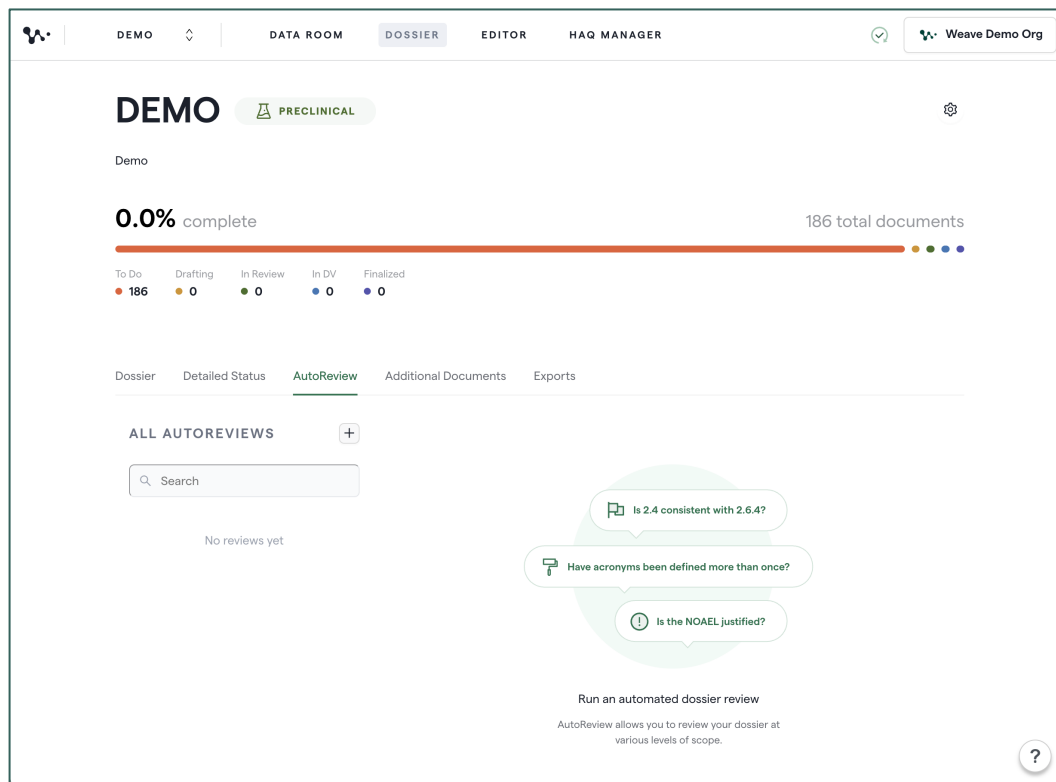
DEMO

DATA ROOM

DOSSIER

EDITOR

HAQ MANAGER

Weave Demo Org

DEMO

PRECLINICAL

Demo

0.0% complete

186 total documents

To Do
186

Drafting
0

In Review
0

In DV
0

Finalized
0

Dossier

Detailed Status

AutoReview

Additional Documents

Exports

ALL AUTOREVIEWS

+

Search

No reviews yet

Is 2.4 consistent with 2.6.4?

Have acronyms been defined more than once?

Is the NOAEL justified?

Run an automated dossier review

AutoReview allows you to review your dossier at various levels of scope.

?